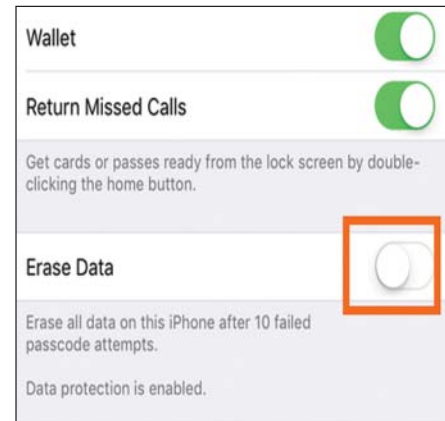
Wallet

Return Missed Calls

Get cards or passes ready from the lock screen by double-clicking the home button.

Erase Data

Erase all data on this iPhone after 10 failed passcode attempts.

Data protection is enabled.